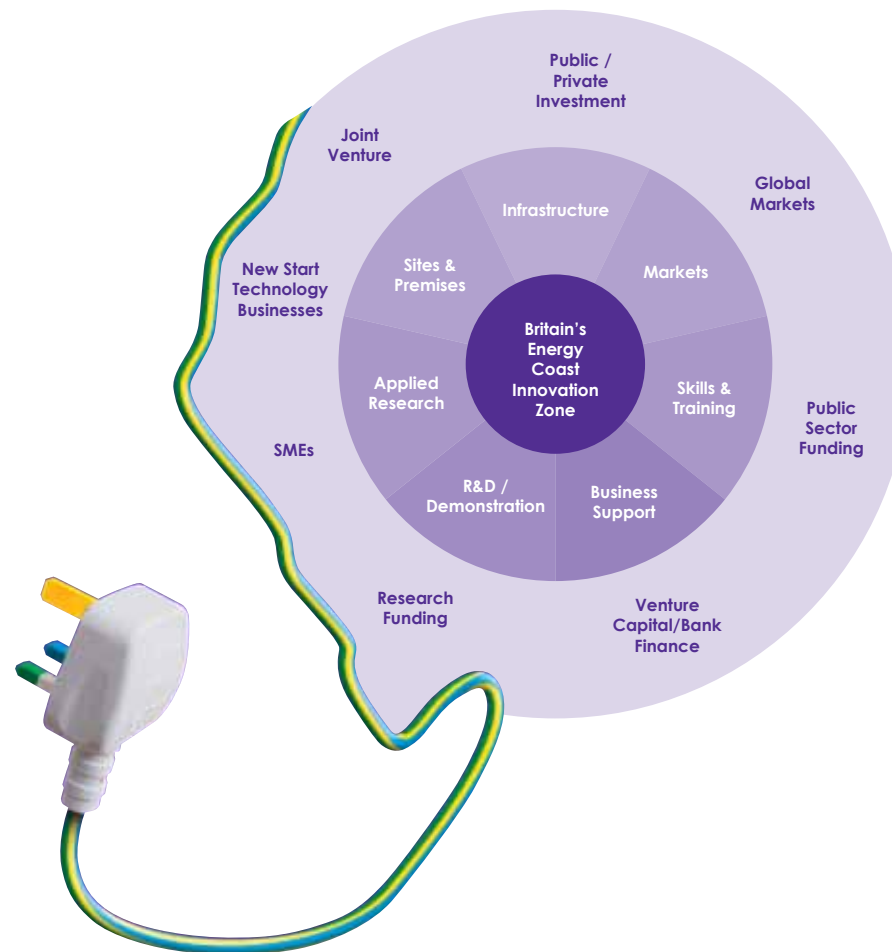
Britain's Energy Coast Innovation Zone

Infrastructure

Markets

Skills & Training

Business Support

R&D / Demonstration

Applied Research

Sites & Premises

Public / Private Investment

Global Markets

Public Sector Funding

Venture Capital/Bank Finance

Research Funding

SMEs

New Start Technology Businesses

Joint Venture